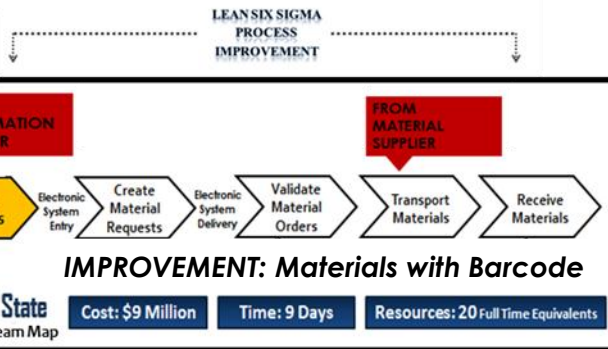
LEAN SIX SIGMA PROCESS IMPROVEMENT

MATION R

FROM MATERIAL SUPPLIER

s

Electronic System Entry

Create Material Requests

Electronic System Delivery

Validate Material Orders

Transport Materials

Receive Materials

IMPROVEMENT: Materials with Barcode

State
eam Map

Cost: $9 Million

Time: 9 Days

Resources: 20 Full Time Equivalents